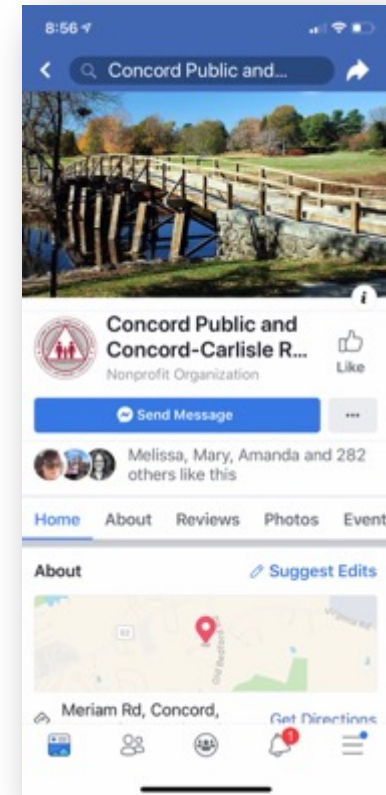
8:56

Concord Public and...

Concord Public and Concord-Carlisle R...

Nonprofit Organization

Like

Send Message

...

Melissa, Mary, Amanda and 282 others like this

Home About Reviews Photos Event

About

Suggest Edits

62

Meriam Rd, Concord,

Get Directions

1